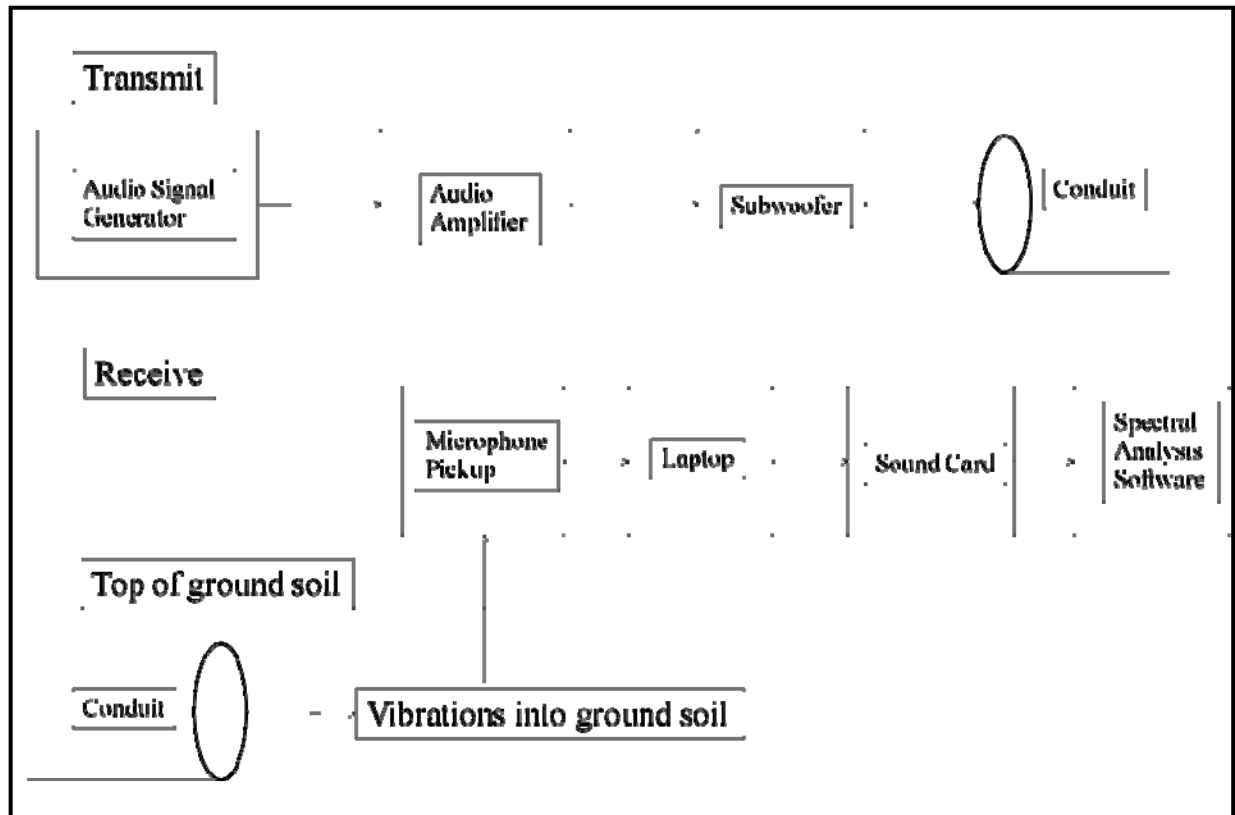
Transmit

Audio Signal Generator

Audio Amplifier

Subwoofer

Conduit

Receive

Microphone Pickup

Laptop

Sound Card

Spectral Analysis Software

Top of ground soil

Conduit

Vibrations into ground soil